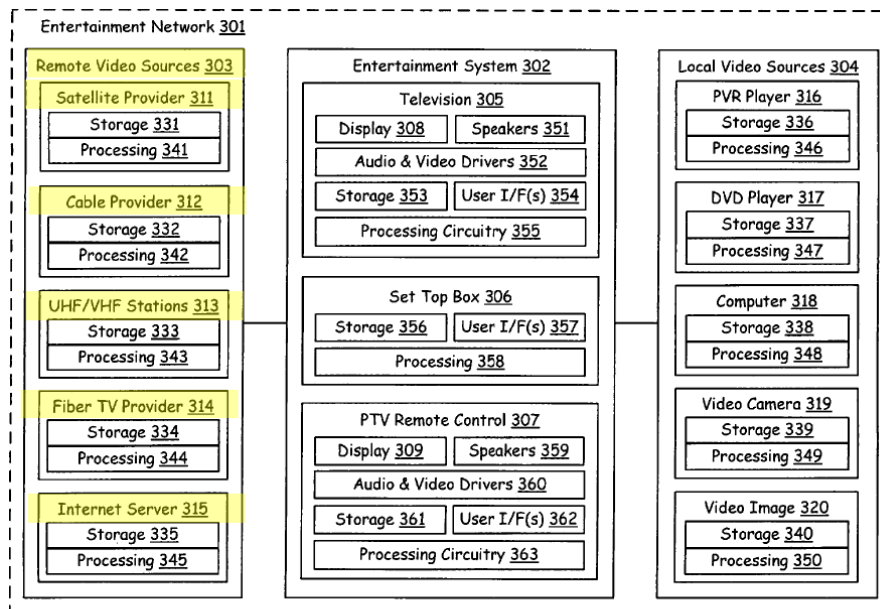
Entertainment Network 301

Remote Video Sources 303

Satellite Provider 311
Storage 331
Processing 341

Cable Provider 312
Storage 332
Processing 342

UHF/VHF Stations 313
Storage 333
Processing 343

Fiber TV Provider 314
Storage 334
Processing 344

Internet Server 315
Storage 335
Processing 345

Entertainment System 302

Television 305
Display 308
Speakers 351
Audio & Video Drivers 352
Storage 353
User I/F(s) 354
Processing Circuitry 355

Set Top Box 306
Storage 356
User I/F(s) 357
Processing 358

PTV Remote Control 307
Display 309
Speakers 359
Audio & Video Drivers 360
Storage 361
User I/F(s) 362
Processing Circuitry 363

Local Video Sources 304

PVR Player 316
Storage 336
Processing 346

DVD Player 317
Storage 337
Processing 347

Computer 318
Storage 338
Processing 348

Video Camera 319
Storage 339
Processing 349

Video Image 320
Storage 340
Processing 350